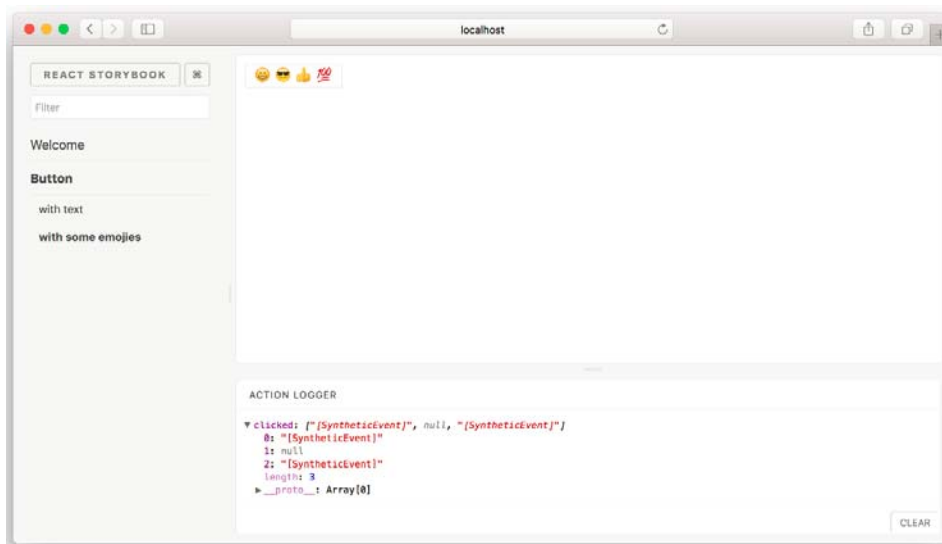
localhost

REACT STORYBOOK ⌘

Filter

Welcome

Button

with text

with some emojies

😀 😎 👍 💯

ACTION LOGGER

▼clicked: ["[SyntheticEvent]", null, "[SyntheticEvent]"]
0: "[SyntheticEvent]"
1: null
2: "[SyntheticEvent]"
length: 3
▶ __proto__: Array[0]

CLEAR